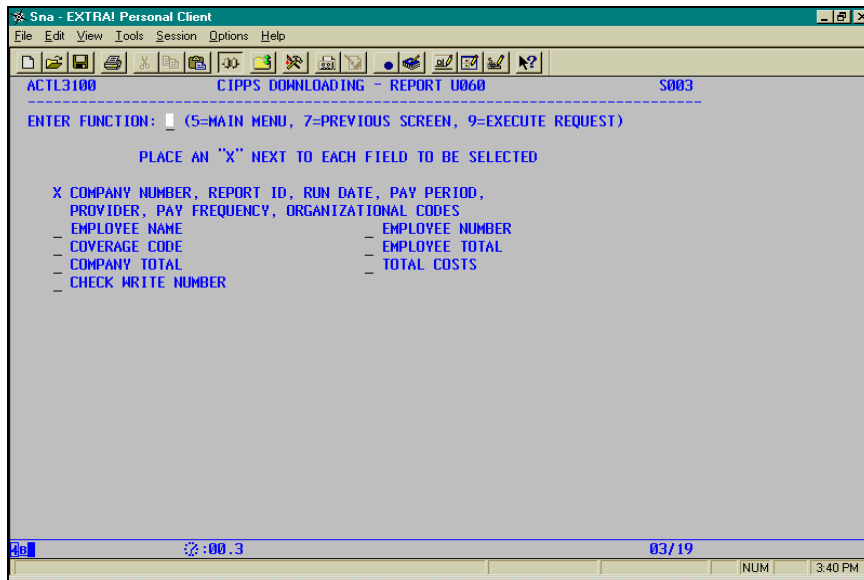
Sna - EXTRA! Personal Client

File Edit View Tools Session Options Help

ACTL3100 CIPPS DOWNLOADING - REPORT U060 S003

ENTER FUNCTION: _ (5=MAIN MENU, 7=PREVIOUS SCREEN, 9=EXECUTE REQUEST)

PLACE AN "X" NEXT TO EACH FIELD TO BE SELECTED

X COMPANY NUMBER, REPORT ID, RUN DATE, PAY PERIOD, PROVIDER, PAY FREQUENCY, ORGANIZATIONAL CODES

_ EMPLOYEE NAME
_ COVERAGE CODE
_ COMPANY TOTAL
_ CHECK WRITE NUMBER

_ EMPLOYEE NUMBER
_ EMPLOYEE TOTAL
_ TOTAL COSTS

4B :00.3 03/19

NUM 3:40 PM